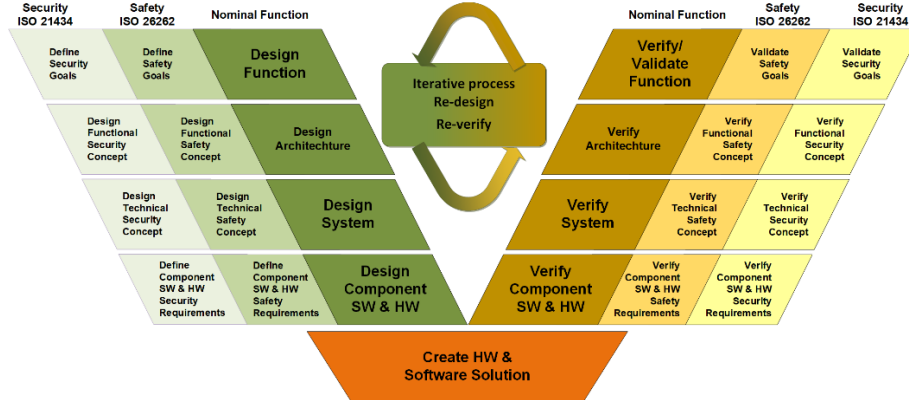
Security ISO 21434

Safety ISO 26262

Nominal Function

Define Security Goals

Define Safety Goals

Design Function

Design Functional Security Concept

Design Functional Safety Concept

Design Architechture

Design Technical Security Concept

Design Technical Safety Concept

Design System

Define Component SW & HW Security Requirements

Define Component SW & HW Safety Requirements

Design Component SW & HW

Iterative process Re-design Re-verify

Nominal Function

Safety ISO 26262

Security ISO 21434

Verify/ Validate Function

Validate Safety Goals

Validate Security Goals

Verify Architechture

Verify Functional Safety Concept

Verify Functional Security Concept

Verify System

Verify Technical Safety Concept

Verify Technical Security Concept

Verify Component SW & HW

Verify Component SW & HW Safety Requirements

Verify Component SW & HW Security Requirements

Create HW & Software Solution